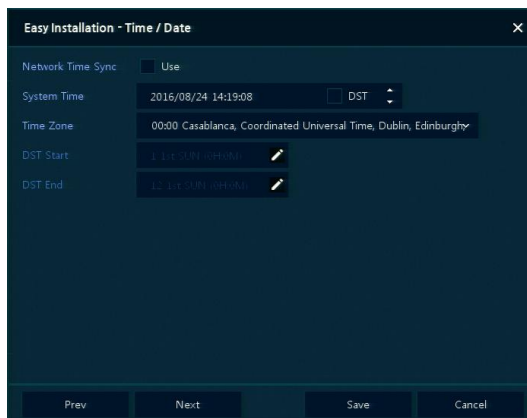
Easy Installation - Time / Date

×

Network Time Sync
Use

System Time
2016/08/24 14:19:08
DST

Time Zone
00:00 Casablanca, Coordinated Universal Time, Dublin, Edinburgh

DST Start
1 1st SUN (0H:0M)

DST End
12 1st SUN (0H:0M)

Prev
Next
Save
Cancel